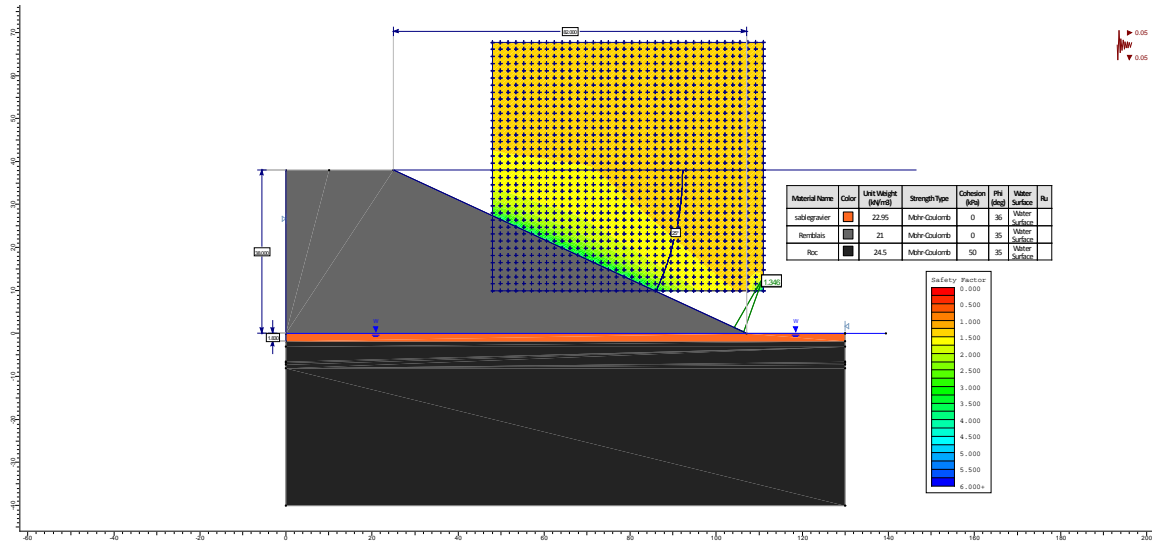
82.000

0.05
0.05

38.000

1.346

1.000

| Material Name | Color | Unit Weight (kN/m3) | Strength Type | Cohesion (kPa) | Phi (deg) | Water Surface | Ru |
|---|---|---|---|---|---|---|---|
| sablegravier | | 22.95 | Mohr-Coulomb | 0 | 36 | Water Surface | |
| Remblais | | 21 | Mohr-Coulomb | 0 | 35 | Water Surface | |
| Roc | | 24.5 | Mohr-Coulomb | 50 | 35 | Water Surface | |

Safety Factor
0.000
0.500
1.000
1.500
2.000
2.500
3.000
3.500
4.000
4.500
5.000
5.500
6.000+

W
W

70
60
50
40
30
20
10
0
-10
-20
-30
-40

-60
-40
-20
0
20
40
60
80
100
120
140
160
180
200